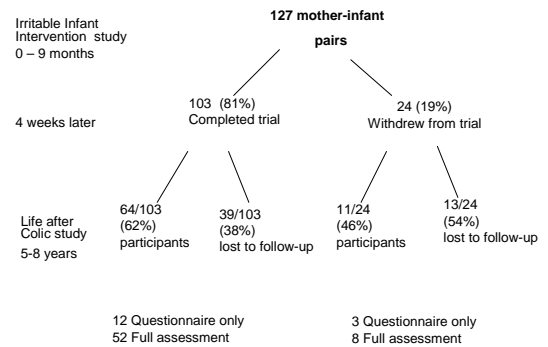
Irritable Infant Intervention study
0 – 9 months

**127 mother-infant pairs**

4 weeks later

103 (81%)
Completed trial

24 (19%)
Withdrew from trial

Life after Colic study
5-8 years

64/103
(62%)
participants

39/103
(38%)
lost to follow-up

11/24
(46%)
participants

13/24
(54%)
lost to follow-up

12 Questionnaire only
52 Full assessment

3 Questionnaire only
8 Full assessment